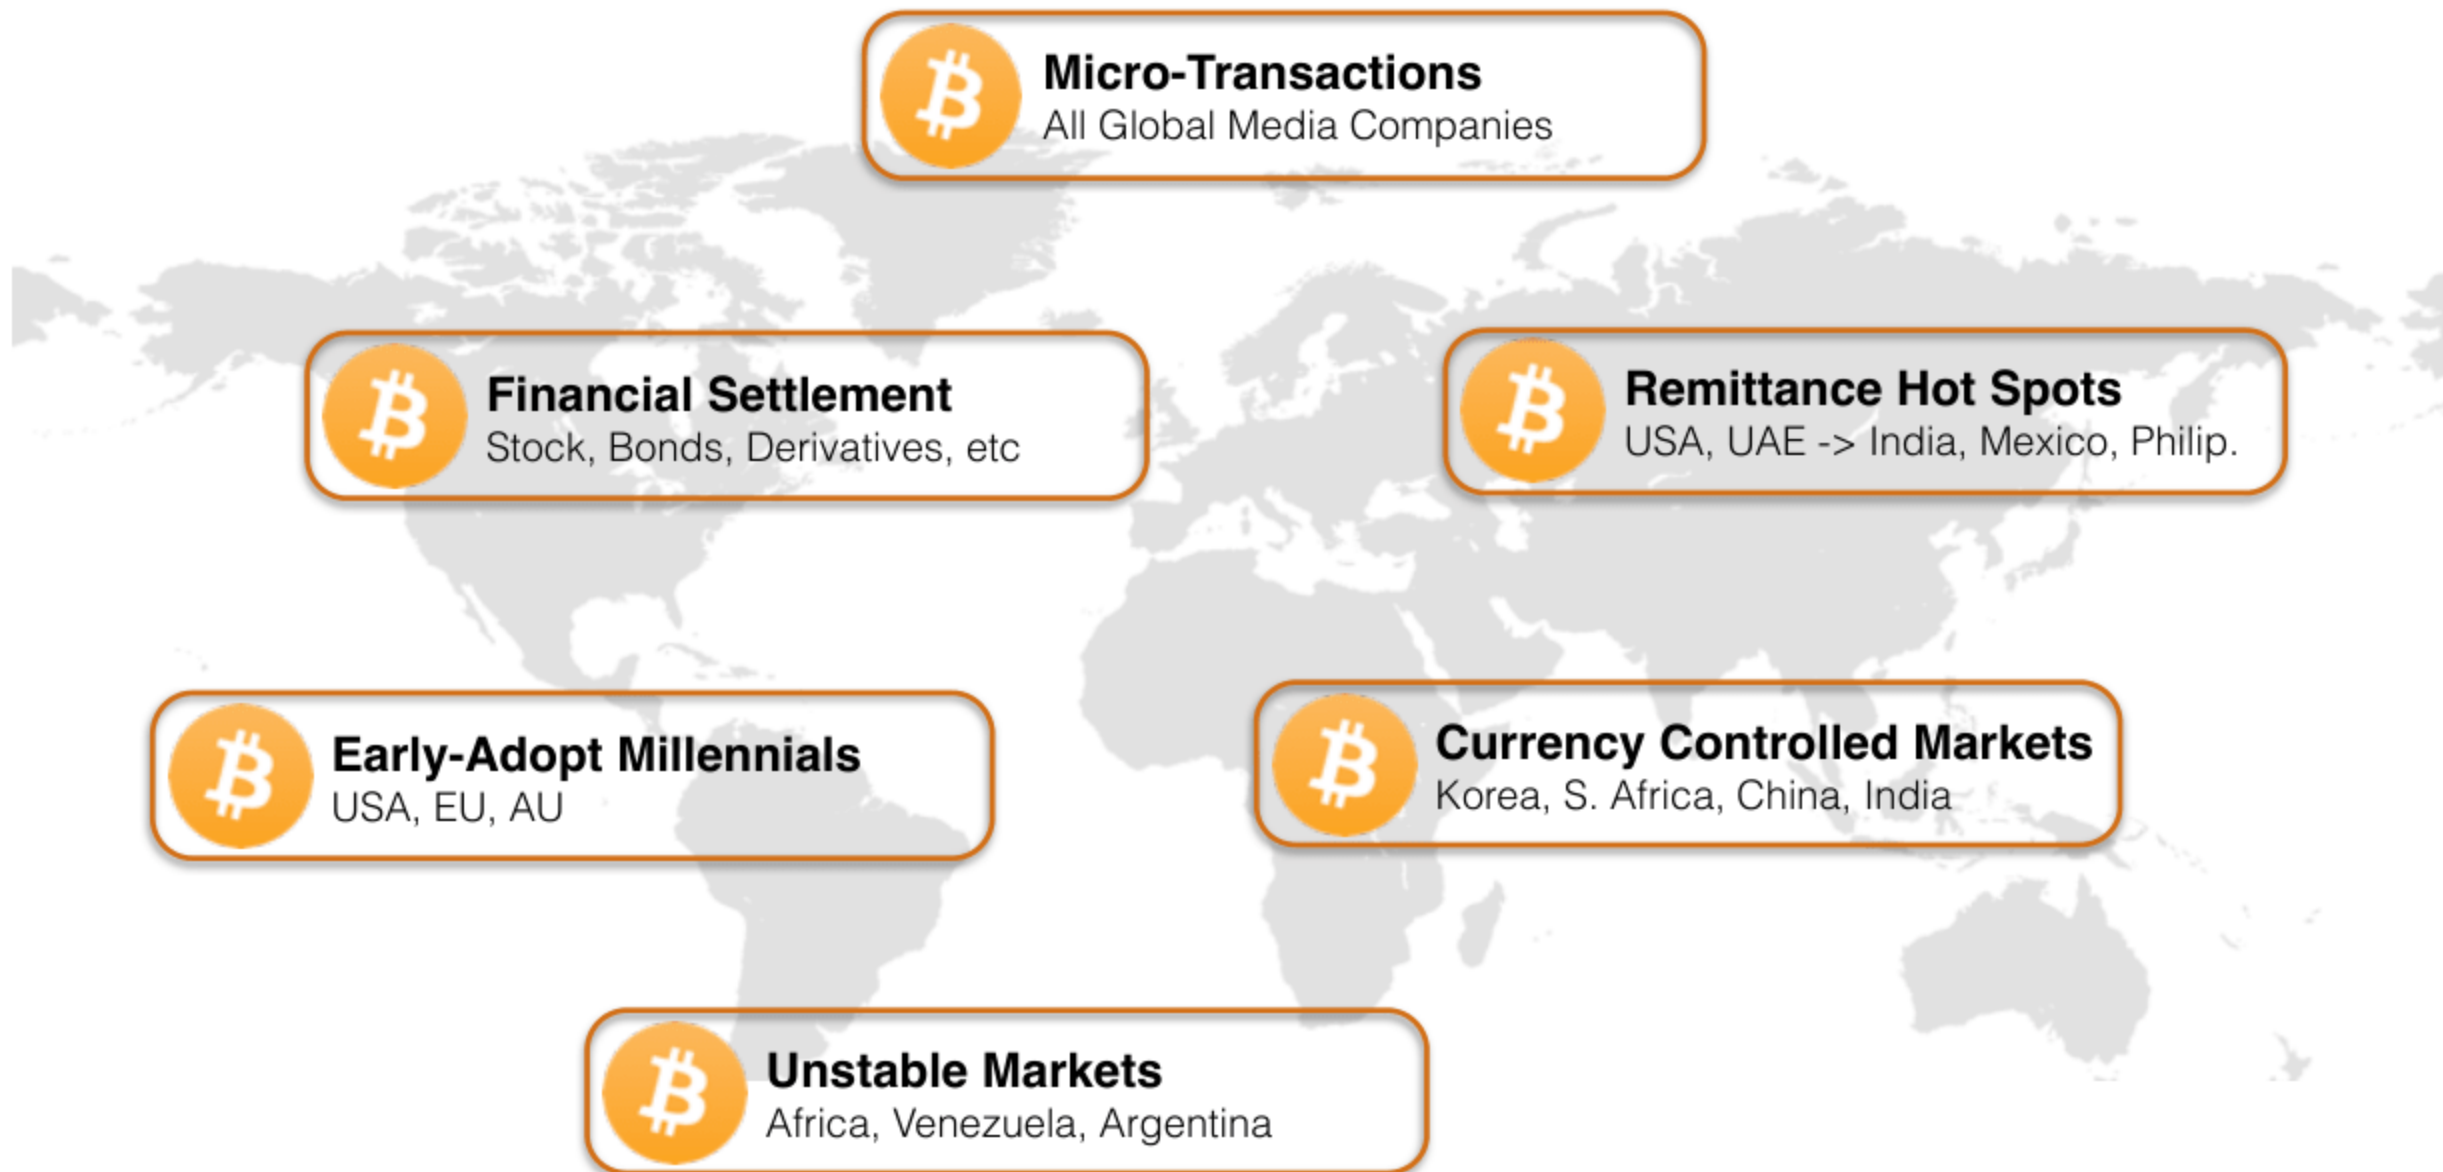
Micro-Transactions
All Global Media Companies

Financial Settlement
Stock, Bonds, Derivatives, etc

Remittance Hot Spots
USA, UAE -> India, Mexico, Philip.

Early-Adopt Millennials
USA, EU, AU

Currency Controlled Markets
Korea, S. Africa, China, India

Unstable Markets
Africa, Venezuela, Argentina